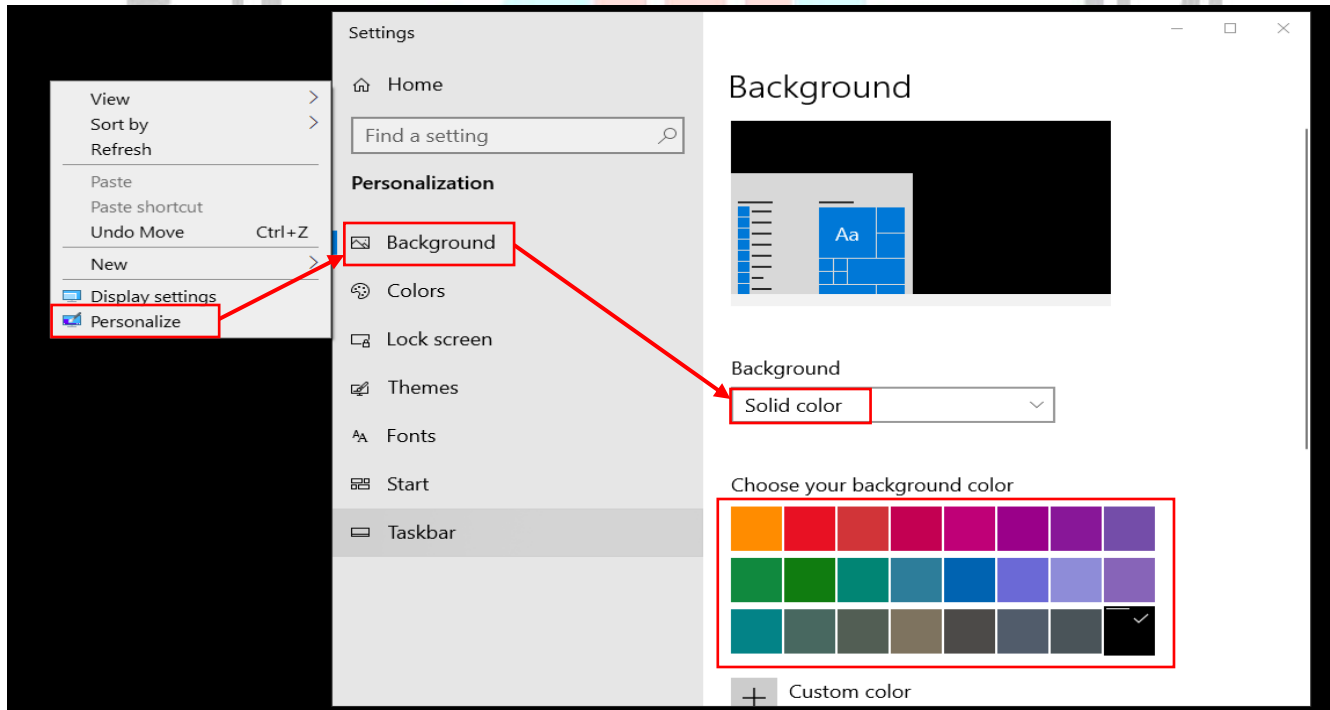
View
Sort by
Refresh
Paste
Paste shortcut
Undo Move Ctrl+Z
New
Display settings
Personalize

Settings

Home

Find a setting

Personalization

Background

Colors

Lock screen

Themes

Fonts

Start

Taskbar

Background

Aa

Background

Solid color

Choose your background color

Custom color